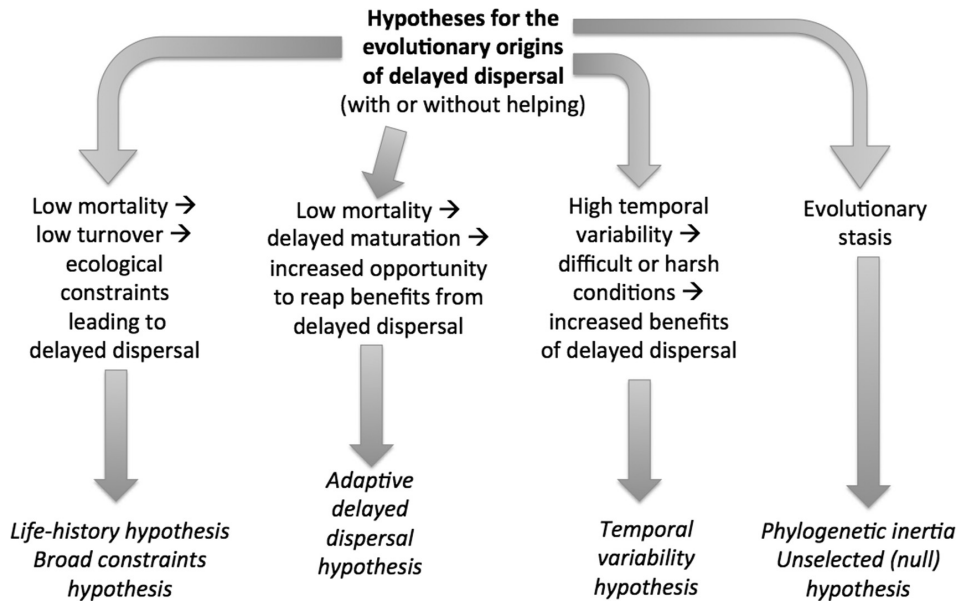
**Hypotheses for the evolutionary origins of delayed dispersal**
(with or without helping)

Low mortality → low turnover → ecological constraints leading to delayed dispersal

Low mortality → delayed maturation → increased opportunity to reap benefits from delayed dispersal

High temporal variability → difficult or harsh conditions → increased benefits of delayed dispersal

Evolutionary stasis

*Life-history hypothesis*
*Broad constraints hypothesis*

*Adaptive delayed dispersal hypothesis*

*Temporal variability hypothesis*

*Phylogenetic inertia*
*Unselected (null) hypothesis*